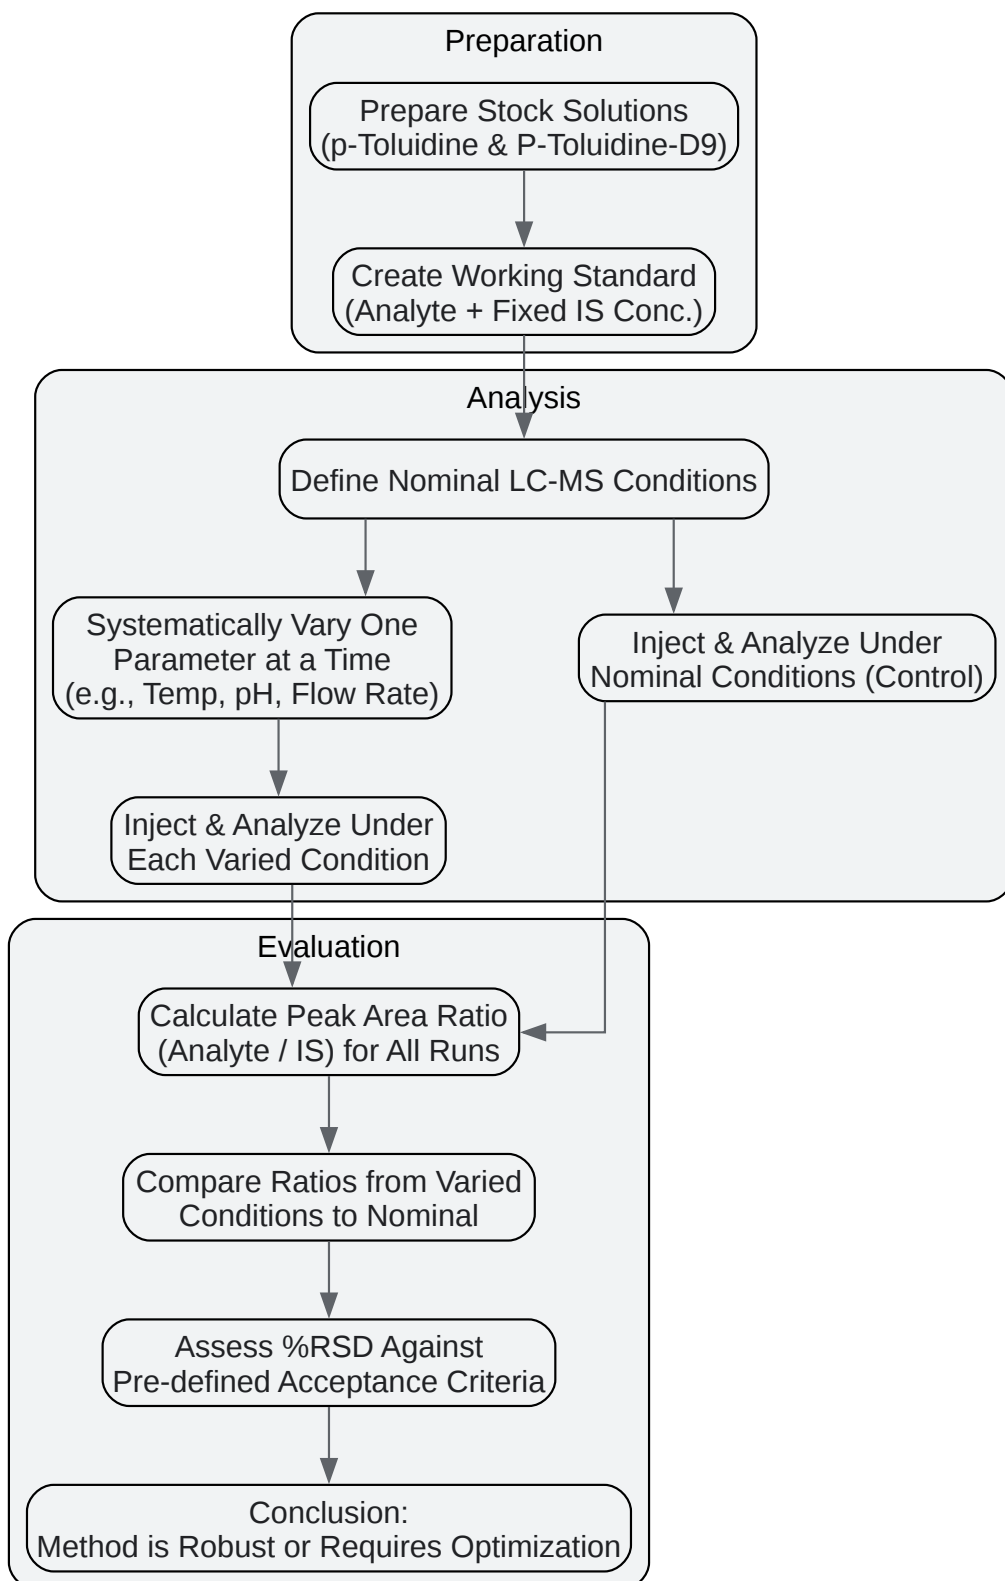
Preparation

Prepare Stock Solutions (p-Toluidine & P-Toluidine-D9)

Create Working Standard (Analyte + Fixed IS Conc.)

Analysis

Define Nominal LC-MS Conditions

Systematically Vary One Parameter at a Time (e.g., Temp, pH, Flow Rate)

Inject & Analyze Under Nominal Conditions (Control)

Inject & Analyze Under Each Varied Condition

Evaluation

Calculate Peak Area Ratio (Analyte / IS) for All Runs

Compare Ratios from Varied Conditions to Nominal

Assess %RSD Against Pre-defined Acceptance Criteria

Conclusion: Method is Robust or Requires Optimization